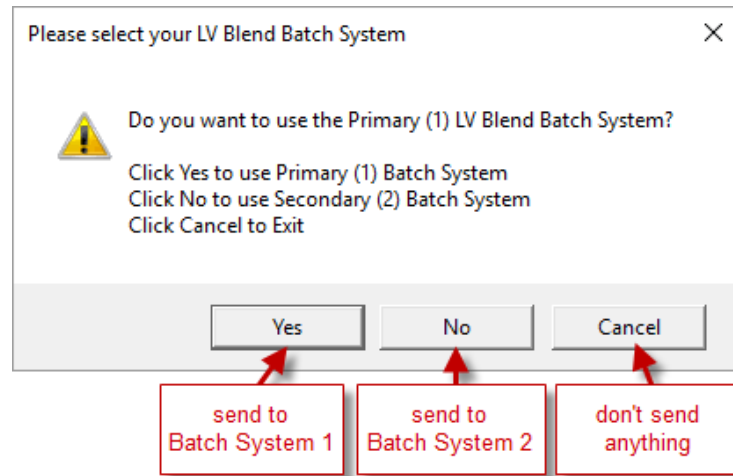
Please select your LV Blend Batch System

Do you want to use the Primary (1) LV Blend Batch System?

Click Yes to use Primary (1) Batch System
Click No to use Secondary (2) Batch System
Click Cancel to Exit

Yes No Cancel

send to Batch System 1

send to Batch System 2

don't send anything